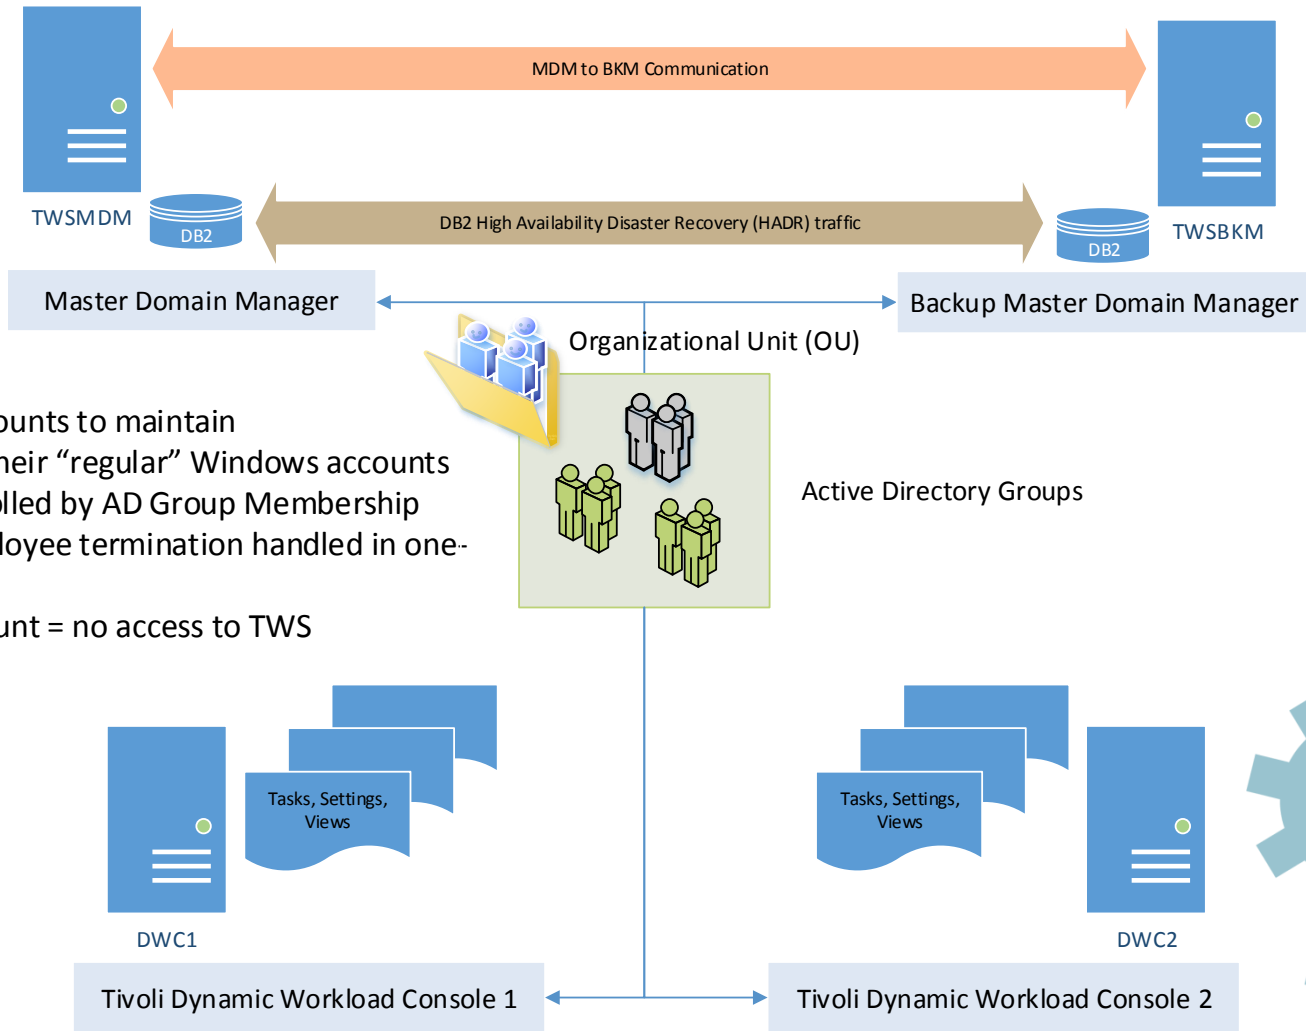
MDM to BKM Communication

TWSMDM

DB2

DB2 High Availability Disaster Recovery (HADR) traffic

DB2

TWSBKM

Master Domain Manager

Backup Master Domain Manager

Organizational Unit (OU)

ounts to maintain
heir “regular” Windows accounts
olled by AD Group Membership
loyee termination handled in one-

unt = no access to TWS

Active Directory Groups

Tasks, Settings, Views

Tasks, Settings, Views

DWC1

DWC2

Tivoli Dynamic Workload Console 1

Tivoli Dynamic Workload Console 2